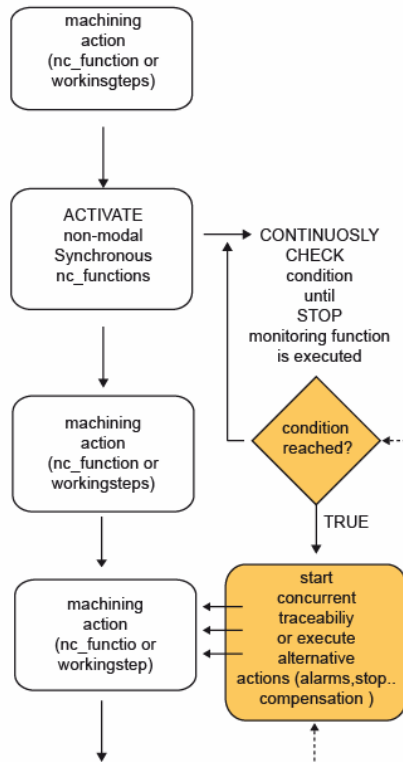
machining action (nc_function or workinsgteps)

ACTIVATE non-modal Synchronous nc_functions

CONTINUOSLY CHECK condition until STOP monitoring function is executed

machining action (nc_function or workingsteps)

condition reached?

TRUE

machining action (nc_functio or workingstep)

start concurrent traceabiliy or execute alternative actions (alarms,stop.. compensation )